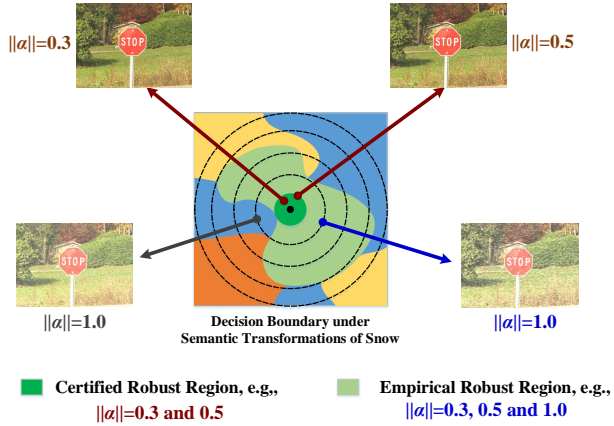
STOP
$||\alpha||$=0.3

STOP
$||\alpha||$=0.5

STOP
$||\alpha||$=1.0

STOP
$||\alpha||$=1.0

Decision Boundary under Semantic Transformations of Snow

Certified Robust Region, e.g., $||\alpha||$=0.3 and 0.5

Empirical Robust Region, e.g., $||\alpha||$=0.3, 0.5 and 1.0